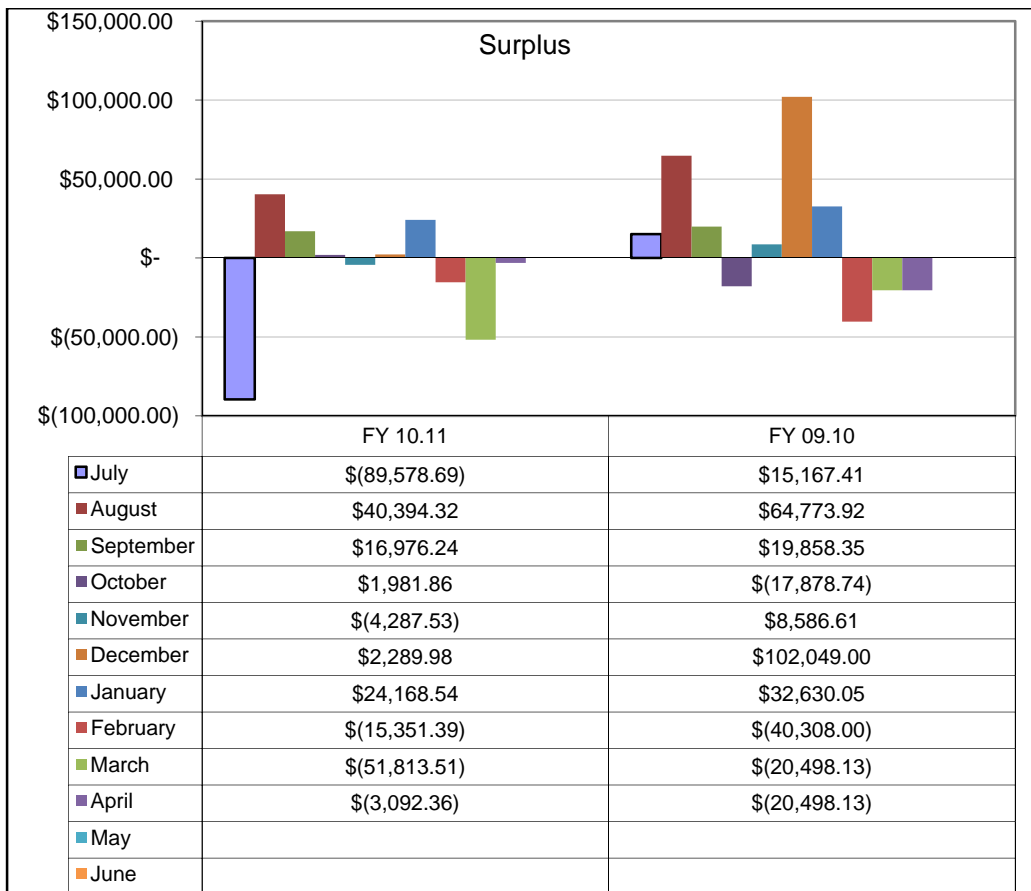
Surplus

$150,000.00
$100,000.00
$50,000.00
$-
$(50,000.00)
$(100,000.00)

| | FY 10.11 | FY 09.10 |
|---|---|---|
| July | $(89,578.69) | $15,167.41 |
| August | $40,394.32 | $64,773.92 |
| September | $16,976.24 | $19,858.35 |
| October | $1,981.86 | $(17,878.74) |
| November | $(4,287.53) | $8,586.61 |
| December | $2,289.98 | $102,049.00 |
| January | $24,168.54 | $32,630.05 |
| February | $(15,351.39) | $(40,308.00) |
| March | $(51,813.51) | $(20,498.13) |
| April | $(3,092.36) | $(20,498.13) |
| May | | |
| June | | |